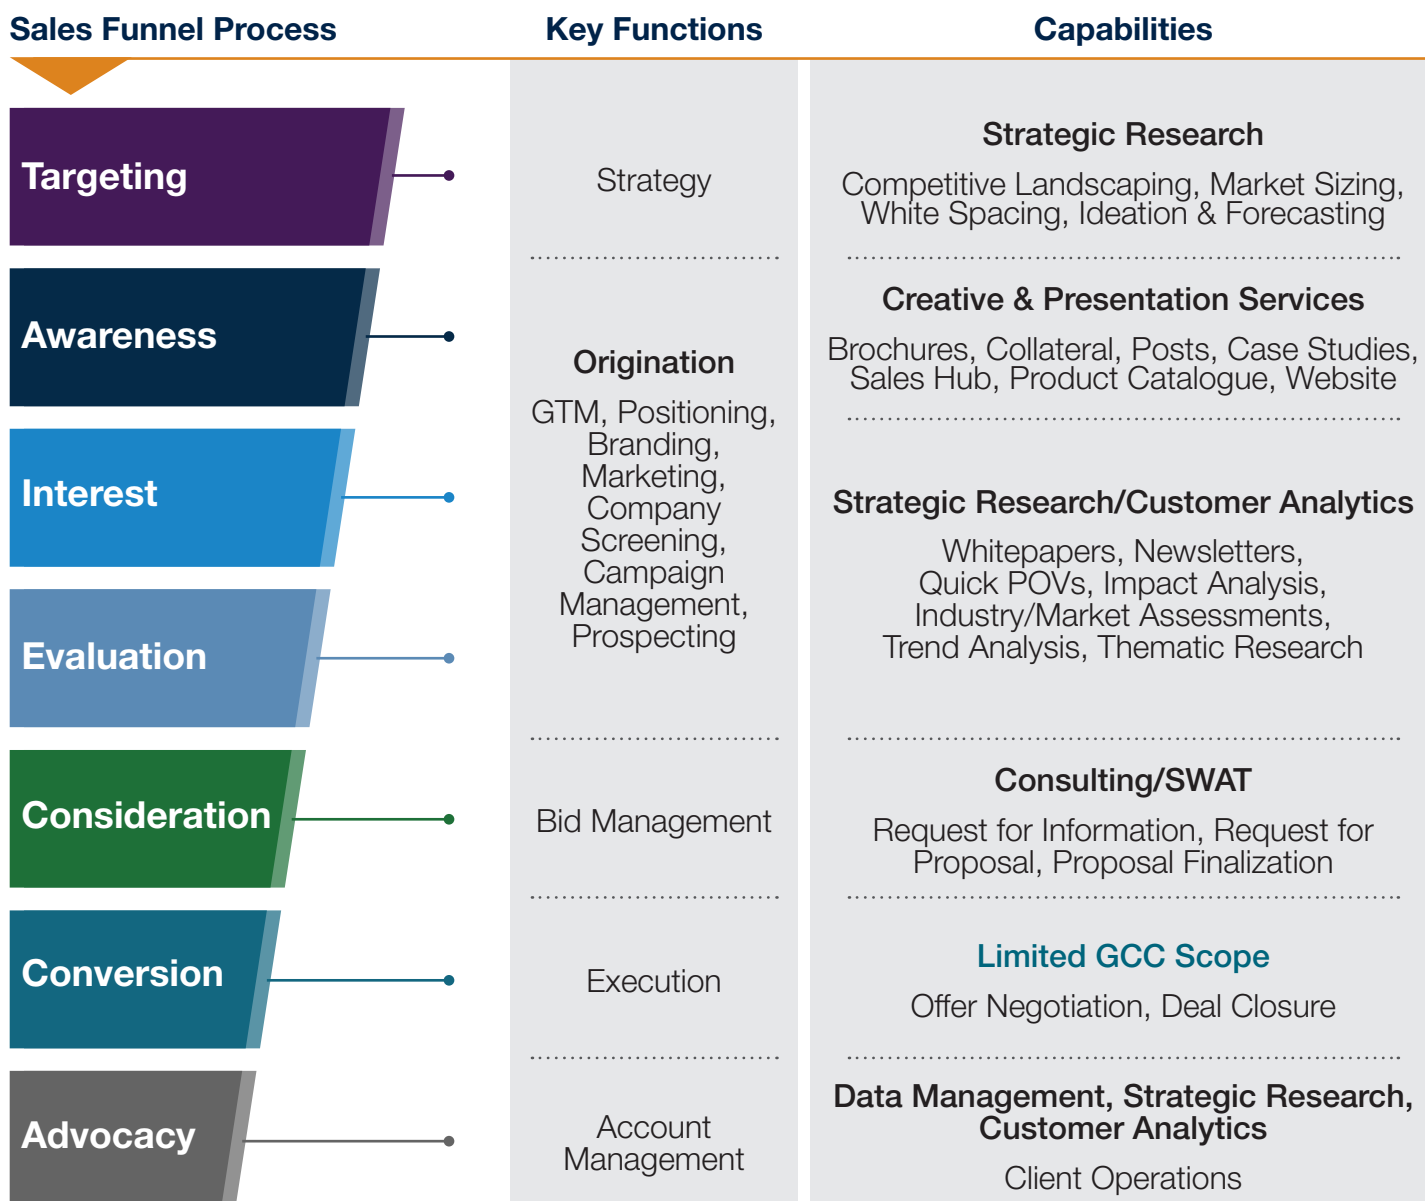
Sales Funnel Process

Key Functions

Capabilities

Targeting

Awareness

Interest

Evaluation

Consideration

Conversion

Advocacy

Strategy

Origination

GTM, Positioning, Branding, Marketing, Company Screening, Campaign Management, Prospecting

Bid Management

Execution

Account Management

Strategic Research

Competitive Landscaping, Market Sizing, White Spacing, Ideation & Forecasting

Creative & Presentation Services

Brochures, Collateral, Posts, Case Studies, Sales Hub, Product Catalogue, Website

Strategic Research/Customer Analytics

Whitepapers, Newsletters, Quick POVs, Impact Analysis, Industry/Market Assessments, Trend Analysis, Thematic Research

Consulting/SWAT

Request for Information, Request for Proposal, Proposal Finalization

Limited GCC Scope

Offer Negotiation, Deal Closure

Data Management, Strategic Research, Customer Analytics

Client Operations